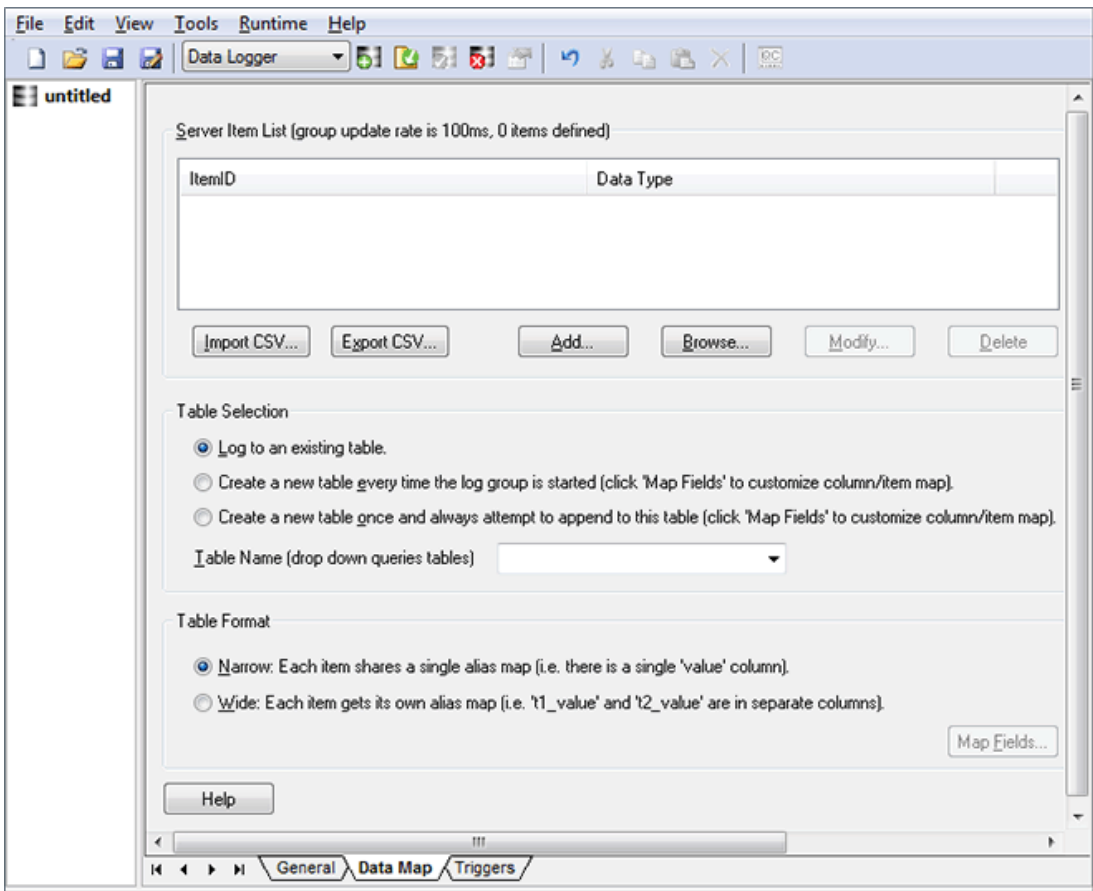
File Edit View Tools Runtime Help

Data Logger

untitled

Server Item List (group update rate is 100ms, 0 items defined)

| ItemID | Data Type |
|---|---|

Import CSV... Export CSV... Add... Browse... Modify... Delete

Table Selection

Log to an existing table.

Create a new table every time the log group is started (click 'Map Fields' to customize column/item map).

Create a new table once and always attempt to append to this table (click 'Map Fields' to customize column/item map).

Table Name (drop down queries tables)

Table Format

Narrow: Each item shares a single alias map (i.e. there is a single 'value' column).

Wide: Each item gets its own alias map (i.e. 't1_value' and 't2_value' are in separate columns).

Map Fields...

Help

General Data Map Triggers